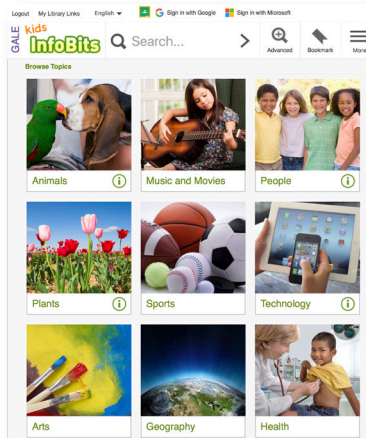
Logout My Library Links English Sign in with Google Sign in with Microsoft

GALE kids InfoBits Search... Advanced Bookmark More

Browse Topics

Animals

Music and Movies

People

Plants

Sports

Technology

Arts

Geography

Health